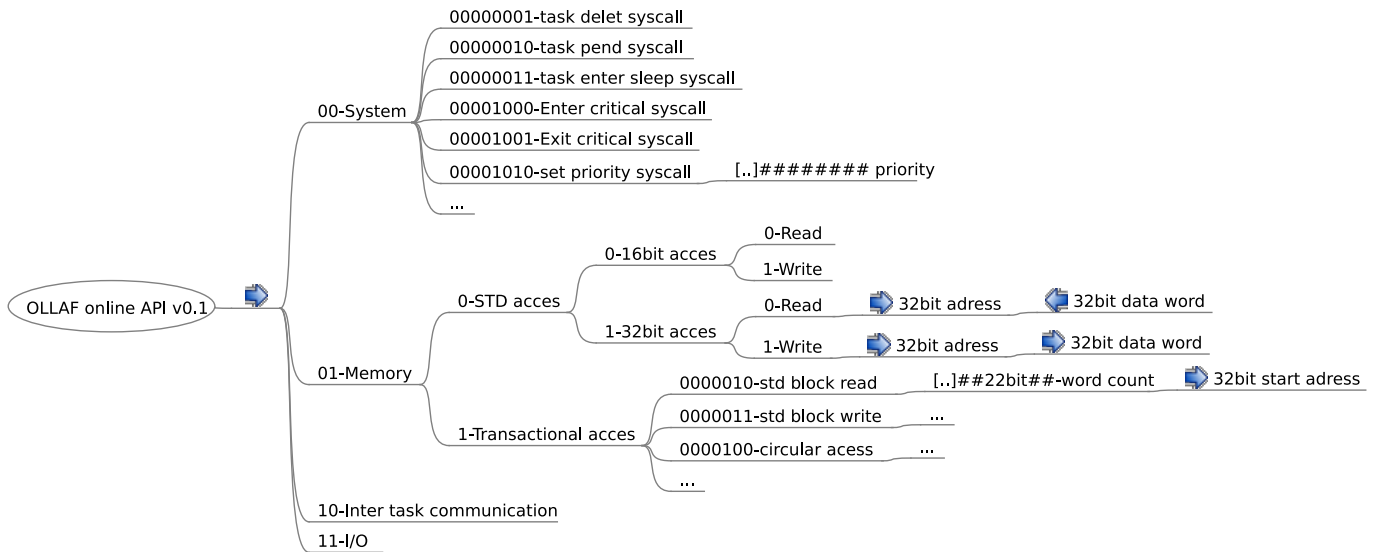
OLLAF online API v0.1

00-System

00000001-task delet syscall

00000010-task pend syscall

00000011-task enter sleep syscall

00001000-Enter critical syscall

00001001-Exit critical syscall

00001010-set priority syscall

[..]######## priority

...

01-Memory

0-STD acces

0-16bit acces

0-Read

1-Write

1-32bit acces

0-Read

32bit adress

32bit data word

1-Write

32bit adress

32bit data word

1-Transactional acces

0000010-std block read

[..]##22bit##-word count

32bit start adress

0000011-std block write

...

0000100-circular acess

...

...

10-Inter task communication

11-I/O